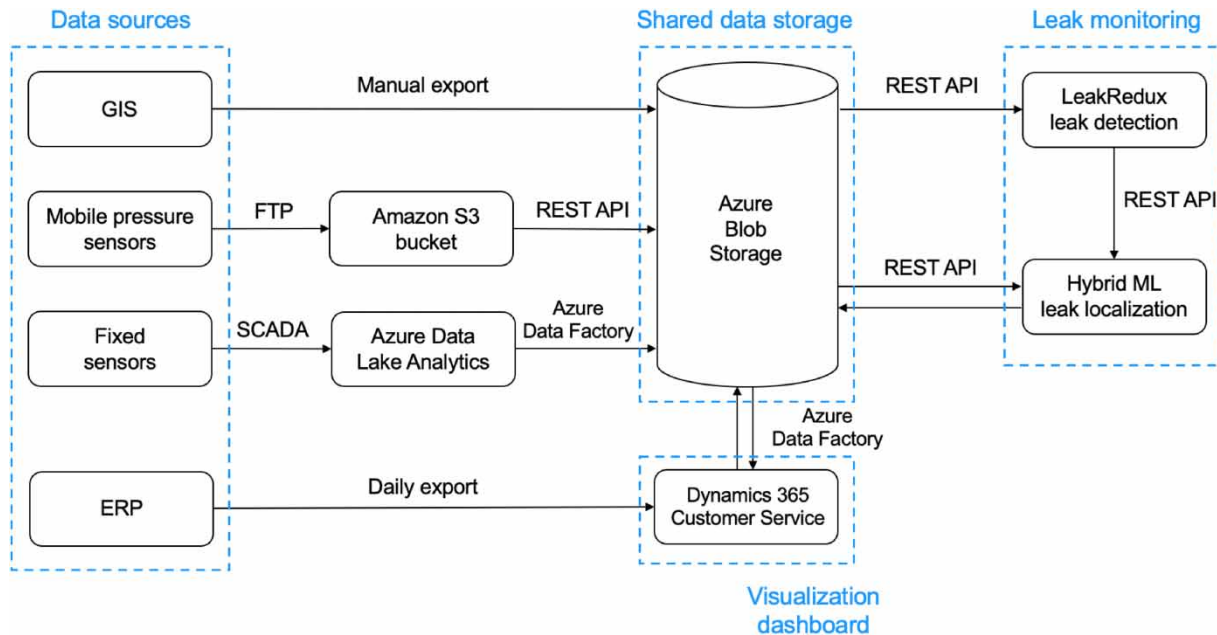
Data sources

Shared data storage

Leak monitoring

GIS

Manual export

REST API

LeakRedux leak detection

Mobile pressure sensors

FTP

Amazon S3 bucket

REST API

Azure Blob Storage

REST API

REST API

Hybrid ML leak localization

Fixed sensors

SCADA

Azure Data Lake Analytics

Azure Data Factory

Azure Data Factory

ERP

Daily export

Dynamics 365 Customer Service

Visualization dashboard